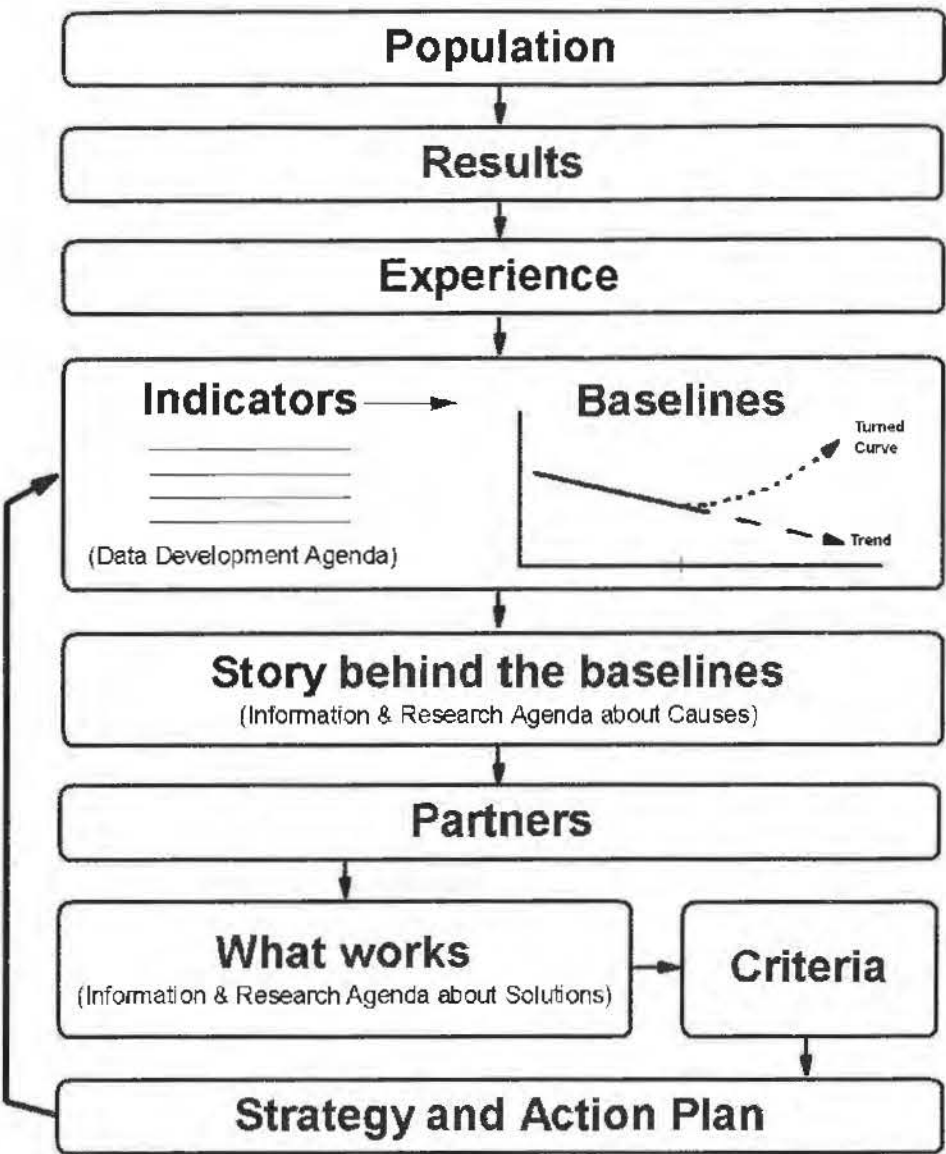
Population

Results

Experience

Indicators

(Data Development Agenda)

Baselines

Turned Curve

Trend

Story behind the baselines
(Information & Research Agenda about Causes)

Partners

What works
(Information & Research Agenda about Solutions)

Criteria

Strategy and Action Plan